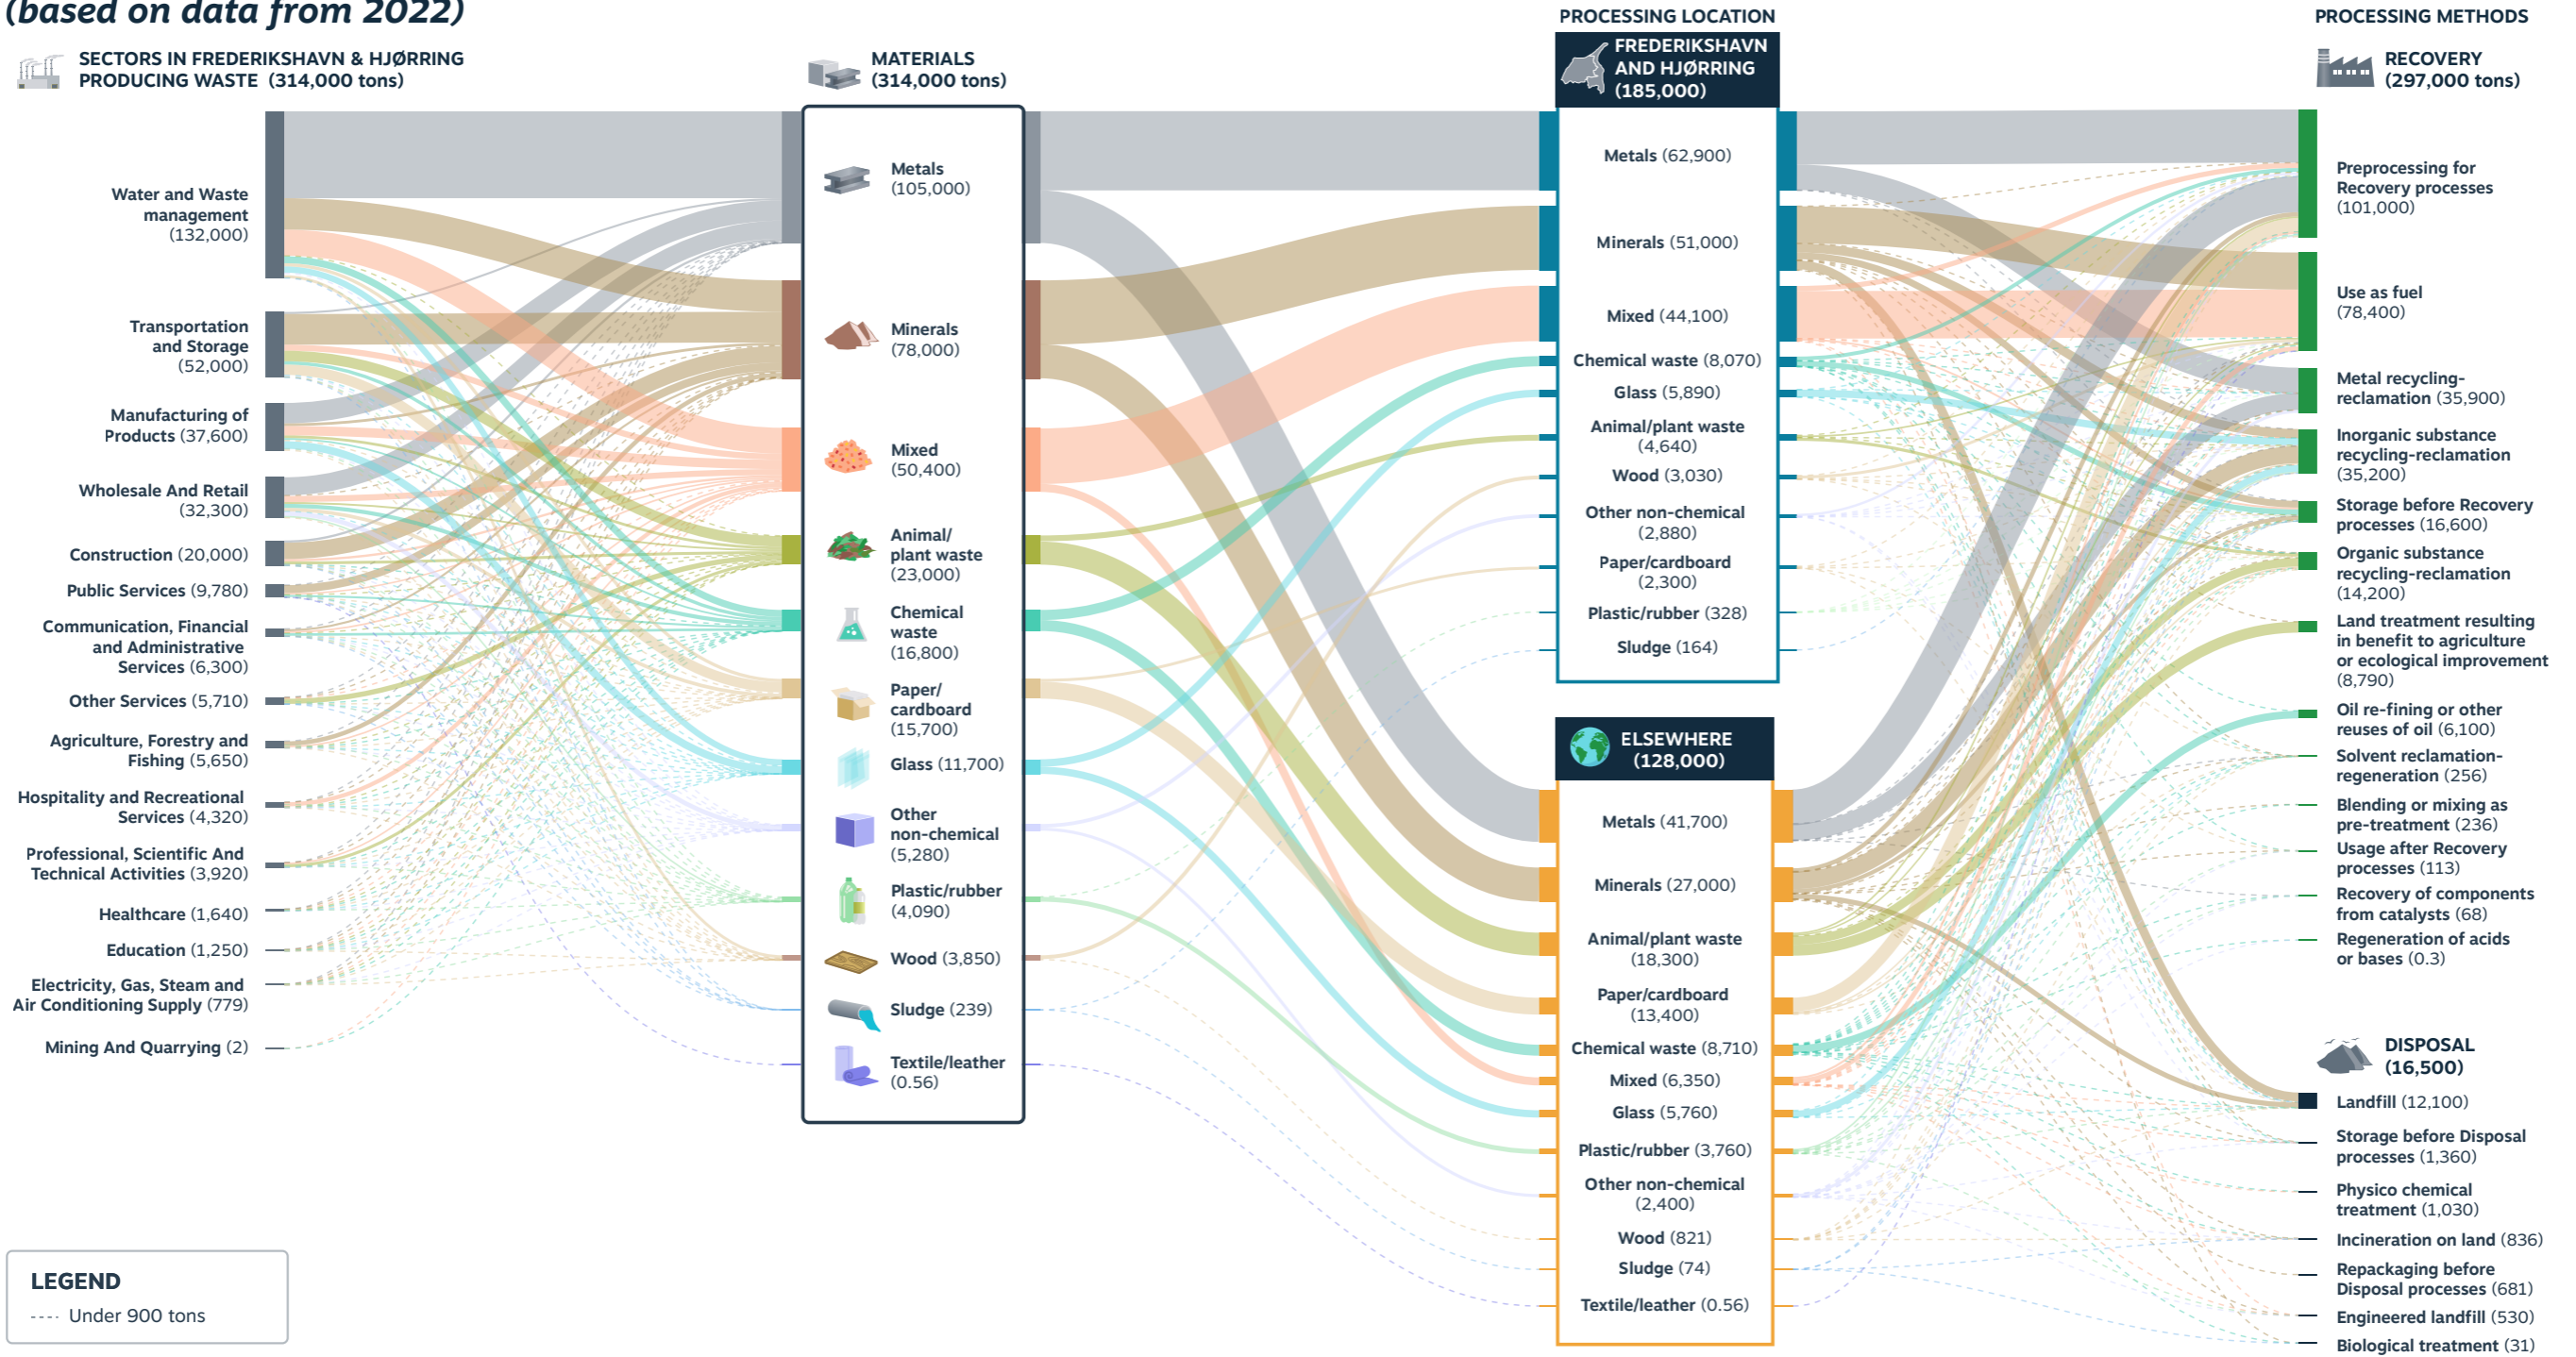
(based on data from 2022)

SECTORS IN FREDERIKSHAVN & HJØRRING PRODUCING WASTE (314,000 tons)

Water and Waste management (132,000)
Transportation and Storage (52,000)
Manufacturing of Products (37,600)
Wholesale And Retail (32,300)
Construction (20,000)
Public Services (9,780)
Communication, Financial and Administrative Services (6,300)
Other Services (5,710)
Agriculture, Forestry and Fishing (5,650)
Hospitality and Recreational Services (4,320)
Professional, Scientific And Technical Activities (3,920)
Healthcare (1,640)
Education (1,250)
Electricity, Gas, Steam and Air Conditioning Supply (779)
Mining And Quarrying (2)

MATERIALS (314,000 tons)

Metals (105,000)
Minerals (78,000)
Mixed (50,400)
Animal/ plant waste (23,000)
Chemical waste (16,800)
Paper/ cardboard (15,700)
Glass (11,700)
Other non-chemical (5,280)
Plastic/rubber (4,090)
Wood (3,850)
Sludge (239)
Textile/leather (0.56)

PROCESSING LOCATION

FREDERIKSHAVN AND HJØRRING (185,000)

Metals (62,900)
Minerals (51,000)
Mixed (44,100)
Chemical waste (8,070)
Glass (5,890)
Animal/plant waste (4,640)
Wood (3,030)
Other non-chemical (2,880)
Paper/cardboard (2,300)
Plastic/rubber (328)
Sludge (164)

ELSEWHERE (128,000)

Metals (41,700)
Minerals (27,000)
Animal/plant waste (18,300)
Paper/cardboard (13,400)
Chemical waste (8,710)
Mixed (6,350)
Glass (5,760)
Plastic/rubber (3,760)
Other non-chemical (2,400)
Wood (821)
Sludge (74)
Textile/leather (0.56)

PROCESSING METHODS

RECOVERY (297,000 tons)

Preprocessing for Recovery processes (101,000)
Use as fuel (78,400)
Metal recycling-reclamation (35,900)
Inorganic substance recycling-reclamation (35,200)
Storage before Recovery processes (16,600)
Organic substance recycling-reclamation (14,200)
Land treatment resulting in benefit to agriculture or ecological improvement (8,790)
Oil re-fining or other reuses of oil (6,100)
Solvent reclamation-regeneration (256)
Blending or mixing as pre-treatment (236)
Usage after Recovery processes (113)
Recovery of components from catalysts (68)
Regeneration of acids or bases (0.3)

DISPOSAL (16,500)

Landfill (12,100)
Storage before Disposal processes (1,360)
Physico chemical treatment (1,030)
Incineration on land (836)
Repackaging before Disposal processes (681)
Engineered landfill (530)
Biological treatment (31)

LEGEND
---- Under 900 tons